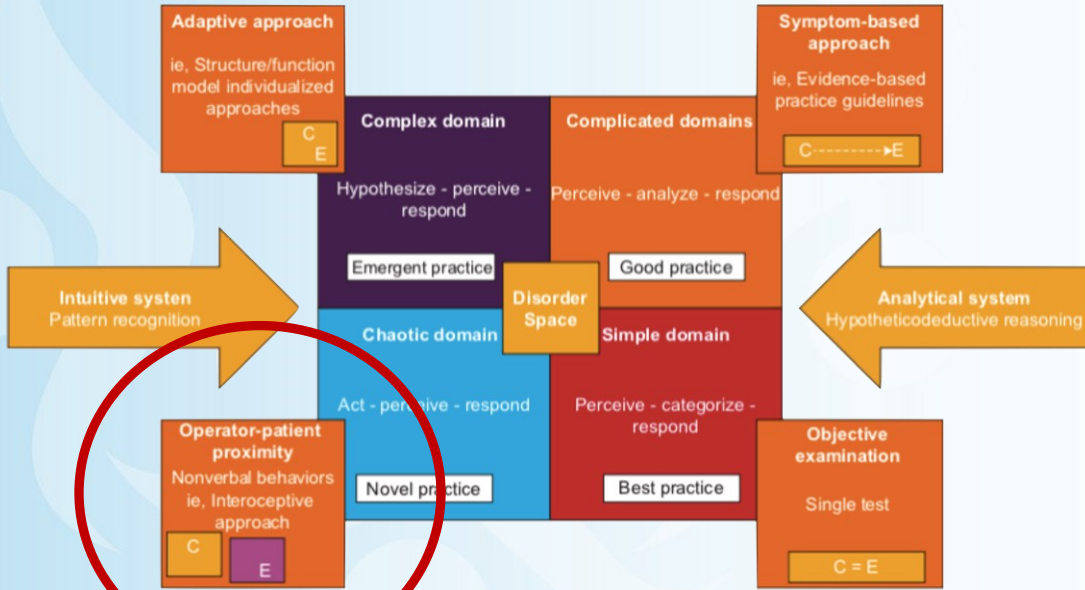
Adaptive approach

ie, Structure/function model individualized approaches

C
E

Symptom-based approach

ie, Evidence-based practice guidelines

C---------►E

Complex domain

Hypothesize - perceive - respond

Emergent practice

Complicated domains

Perceive - analyze - respond

Good practice

Intuitive systen
Pattern recognition

Disorder Space

Analytical system
Hypotheticodeductive reasoning

Chaotic domain

Act - perceive - respond

Novel practice

Simple domain

Perceive - categorize - respond

Best practice

Operator-patient proximity

Nonverbal behaviors ie, Interoceptive approach

C
E

Objective examination

Single test

C = E